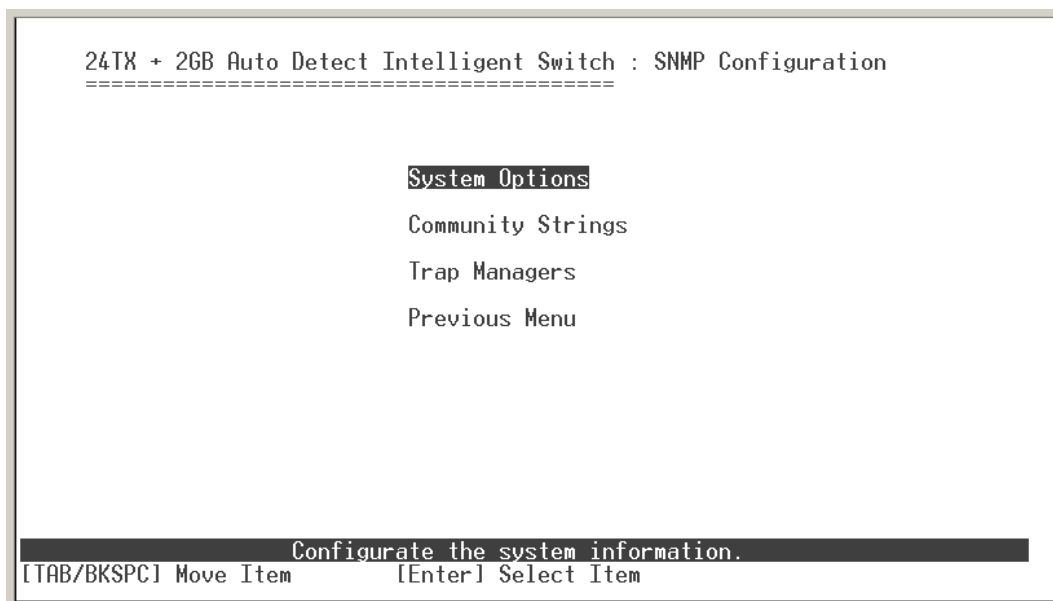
24TX + 2GB Auto Detect Intelligent Switch : SNMP Configuration
==========================================

System Options

Community Strings

Trap Managers

Previous Menu

Configurate the system information.
[TAB/BKSPC] Move Item [Enter] Select Item